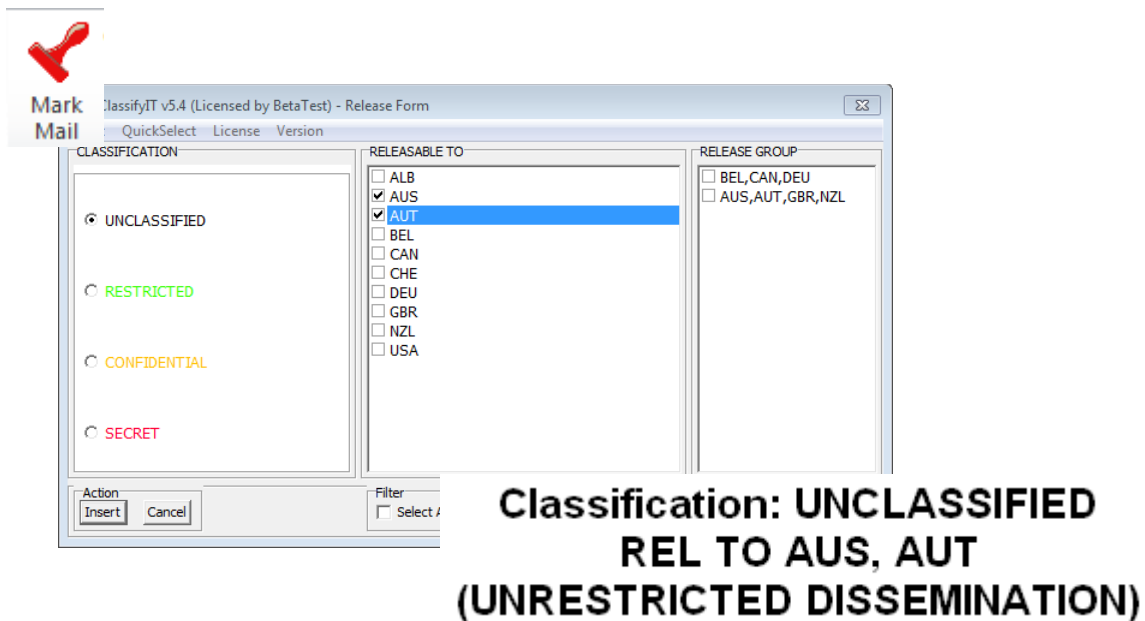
Mark Mail

ClassifyIT v5.4 (Licensed by BetaTest) - Release Form

QuickSelect License Version

CLASSIFICATION

UNCLASSIFIED

RESTRICTED

CONFIDENTIAL

SECRET

RELEASABLE TO

ALB
AUS
AUT
BEL
CAN
CHE
DEU
GBR
NZL
USA

RELEASE GROUP

BEL,CAN,DEU
AUS,AUT,GBR,NZL

Action
Insert
Cancel

Filter
Select A

Classification: UNCLASSIFIED
REL TO AUS, AUT
(UNRESTRICTED DISSEMINATION)